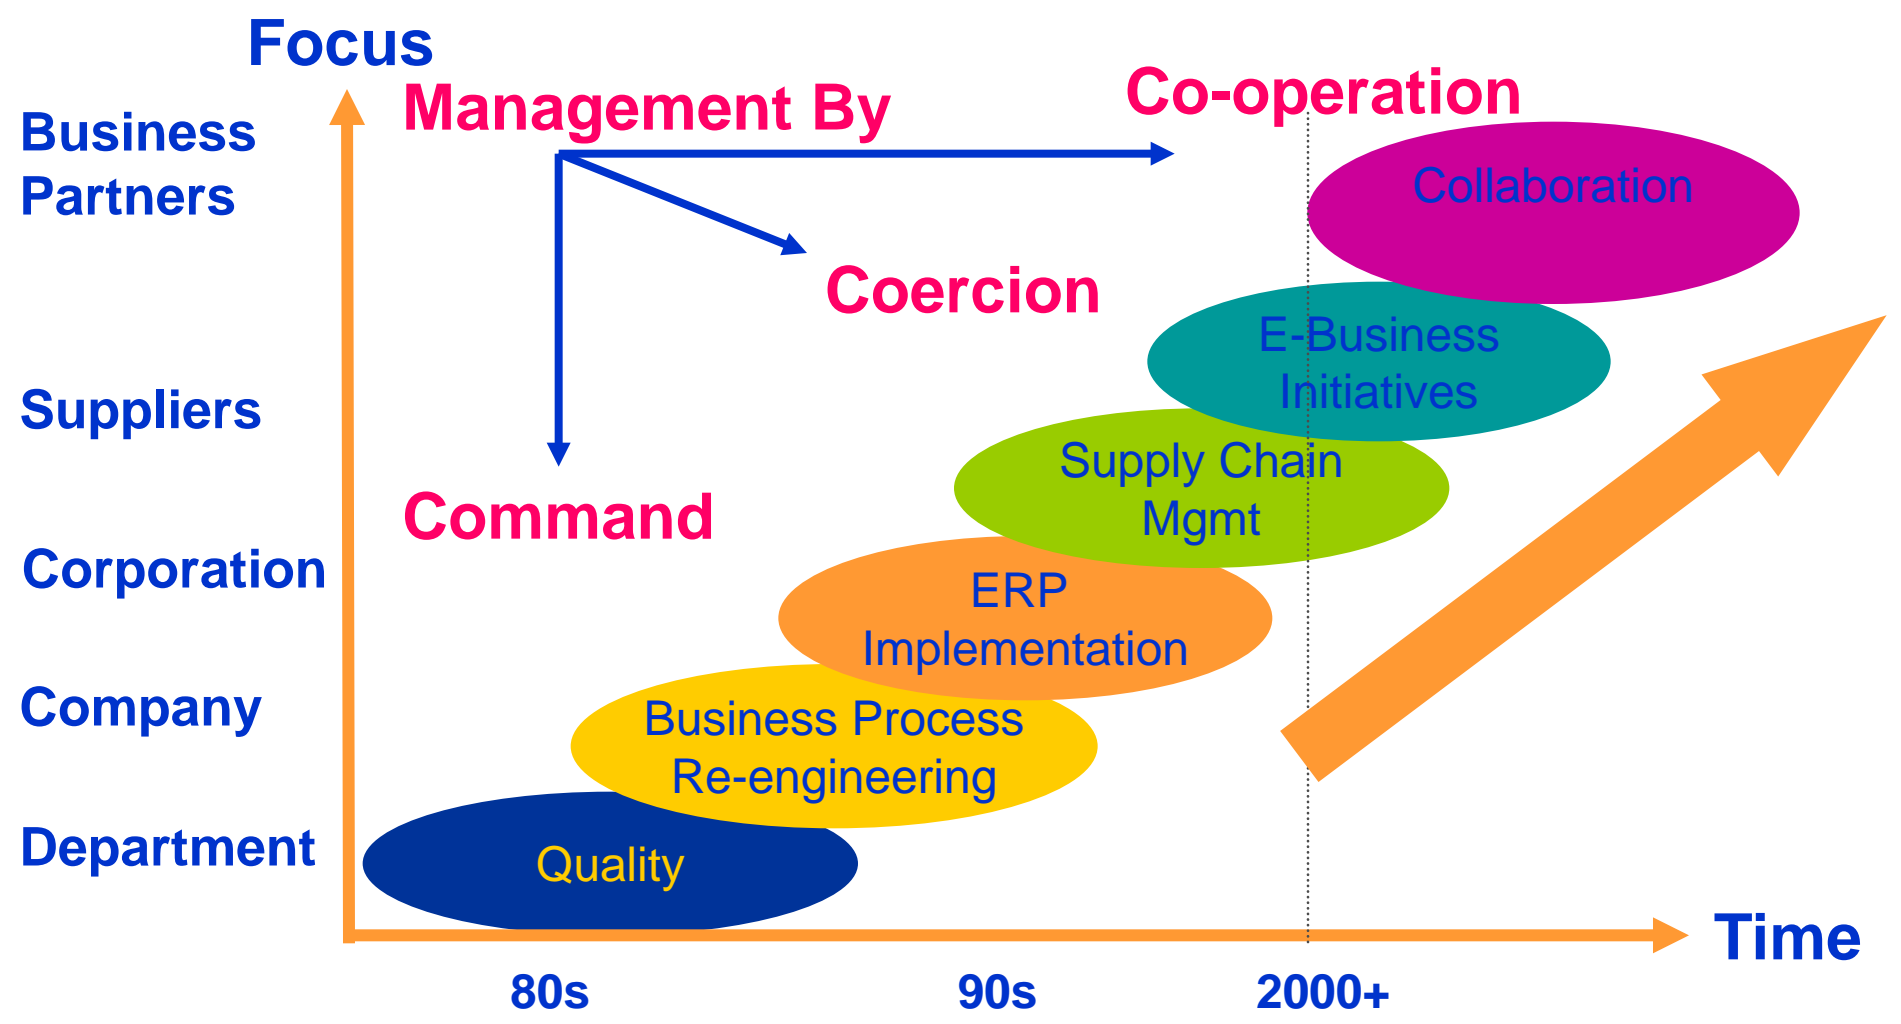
Focus

Business Partners

Suppliers

Corporation

Company

Department

Management By

Co-operation

Coercion

Command

Collaboration

E-Business Initiatives

Supply Chain Mgmt

ERP Implementation

Business Process Re-engineering

Quality

Time

80s

90s

2000+